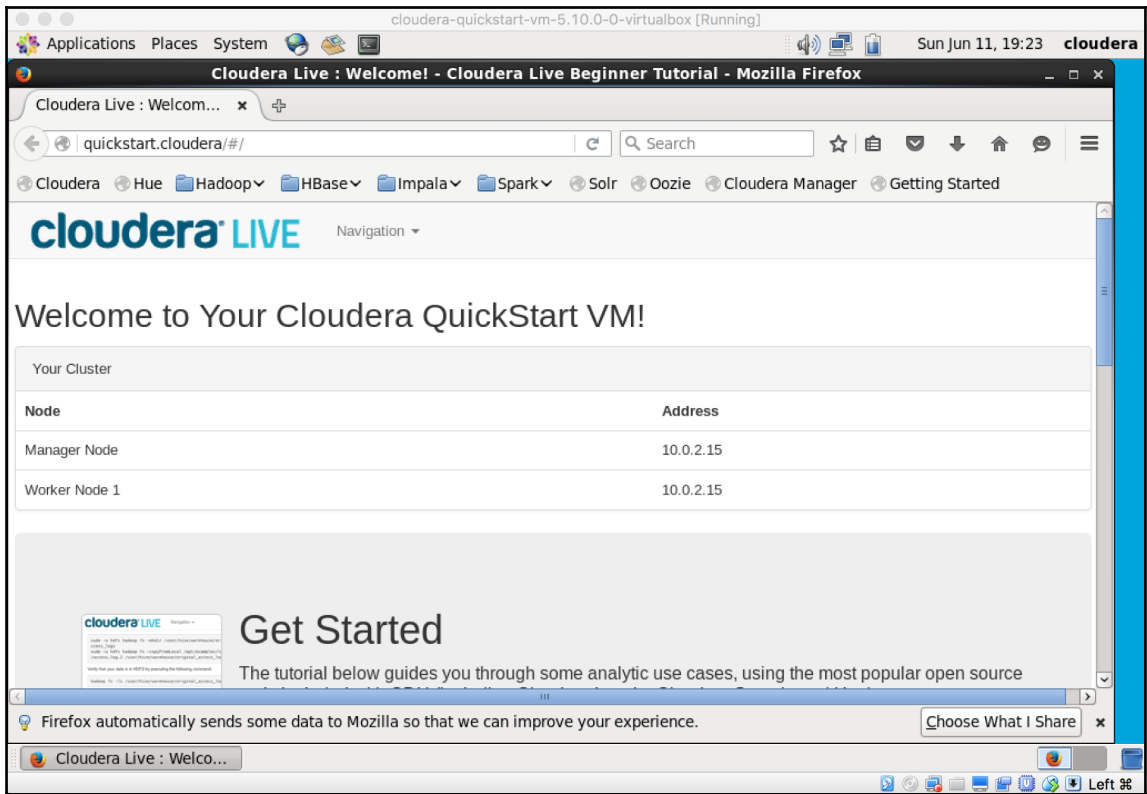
cloudera-quickstart-vm-5.10.0-0-virtualbox [Running]

Applications Places System

Sun Jun 11, 19:23 cloudera

Cloudera Live : Welcome! - Cloudera Live Beginner Tutorial - Mozilla Firefox

Cloudera Live : Welcom... ×

quickstart.cloudera/#/

Search

Cloudera Hue Hadoop HBase Impala Spark Solr Oozie Cloudera Manager Getting Started

cloudera LIVE Navigation

Welcome to Your Cloudera QuickStart VM!

Your Cluster

| Node | Address |
|---|---|
| Manager Node | 10.0.2.15 |
| Worker Node 1 | 10.0.2.15 |

cloudera LIVE

Get Started

The tutorial below guides you through some analytic use cases, using the most popular open source

Firefox automatically sends some data to Mozilla so that we can improve your experience.

Choose What I Share ×

Cloudera Live : Welco...

Left ⌘